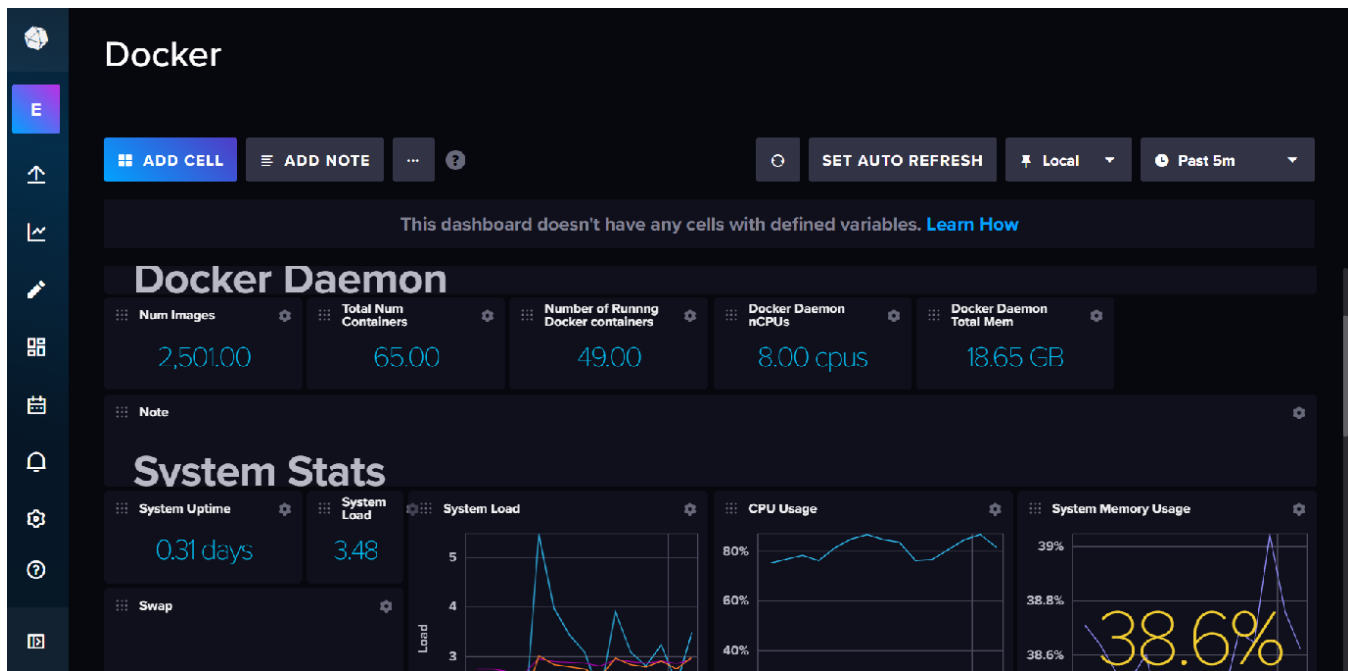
Docker

E

ADD CELL ADD NOTE ··· ?

SET AUTO REFRESH Local Past 5m

This dashboard doesn't have any cells with defined variables. Learn How

Docker Daemon

Num Images
2,501.00

Total Num Containers
65.00

Number of Runnng Docker containers
49.00

Docker Daemon nCPUs
8.00 cpus

Docker Daemon Total Mem
18.65 GB

Note

System Stats

System Uptime
0.31 days

System Load
3.48

System Load
5
4
3
Load

CPU Usage
80%
60%
40%

System Memory Usage
39%
38.8%
38.6%
38.6%

Swap